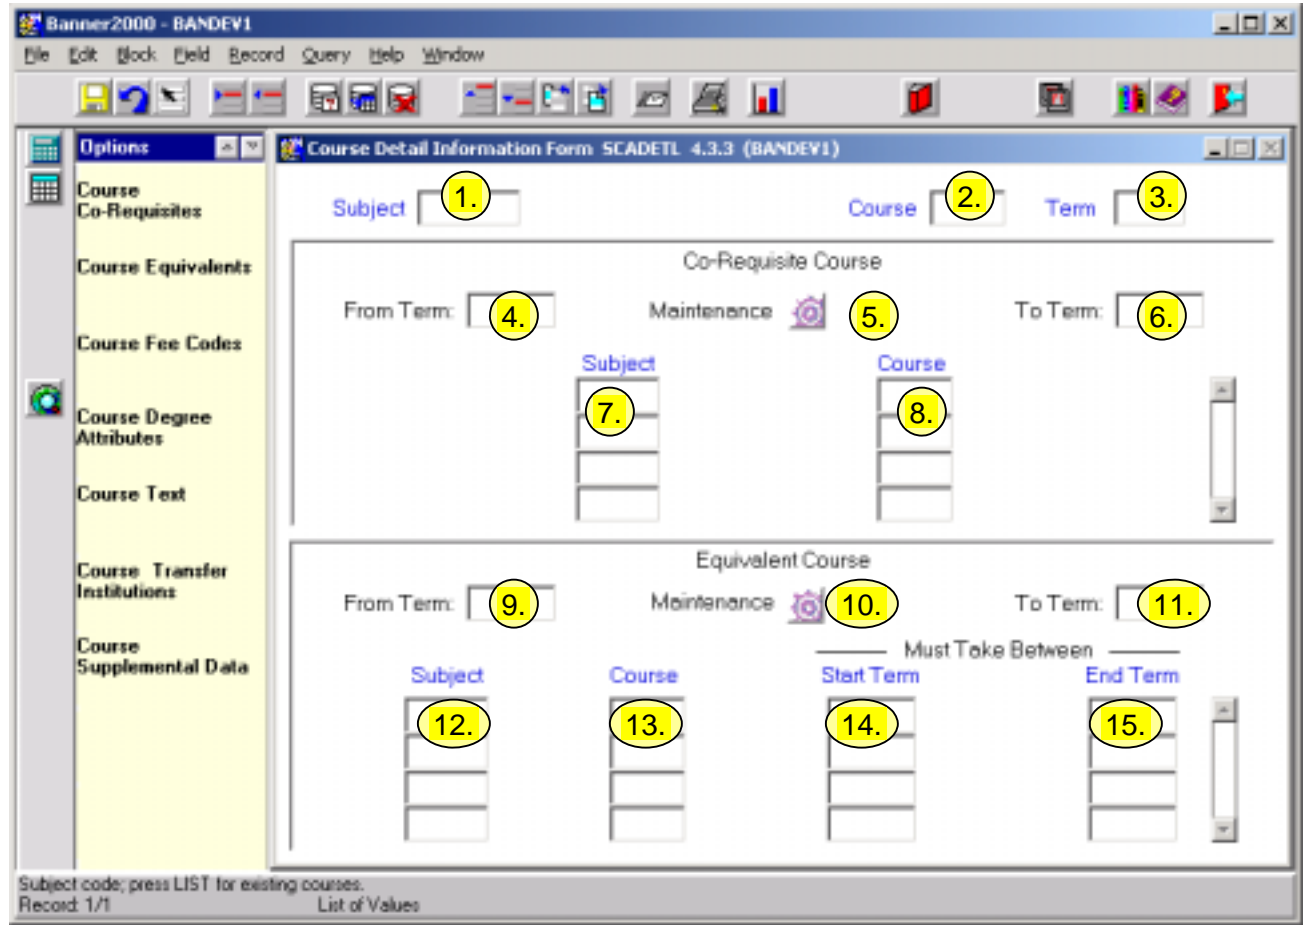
Banner2000 - BANDEV1

File Edit Block Field Record Query Help Window

Options

Course Co-Requisites

Course Equivalents

Course Fee Codes

Course Degree Attributes

Course Text

Course Transfer Institutions

Course Supplemental Data

Course Detail Information Form SCADETL 4.3.3 (BANDEV1)

Subject 1.

Course 2.

Term 3.

Co-Requisite Course

From Term: 4.

Maintenance 5.

To Term: 6.

Subject

Course

7.

8.

Equivalent Course

From Term: 9.

Maintenance 10.

To Term: 11.

Must Take Between

Subject

Course

Start Term

End Term

12.

13.

14.

15.

Subject code; press LIST for existing courses.

Record: 1/1

List of Values